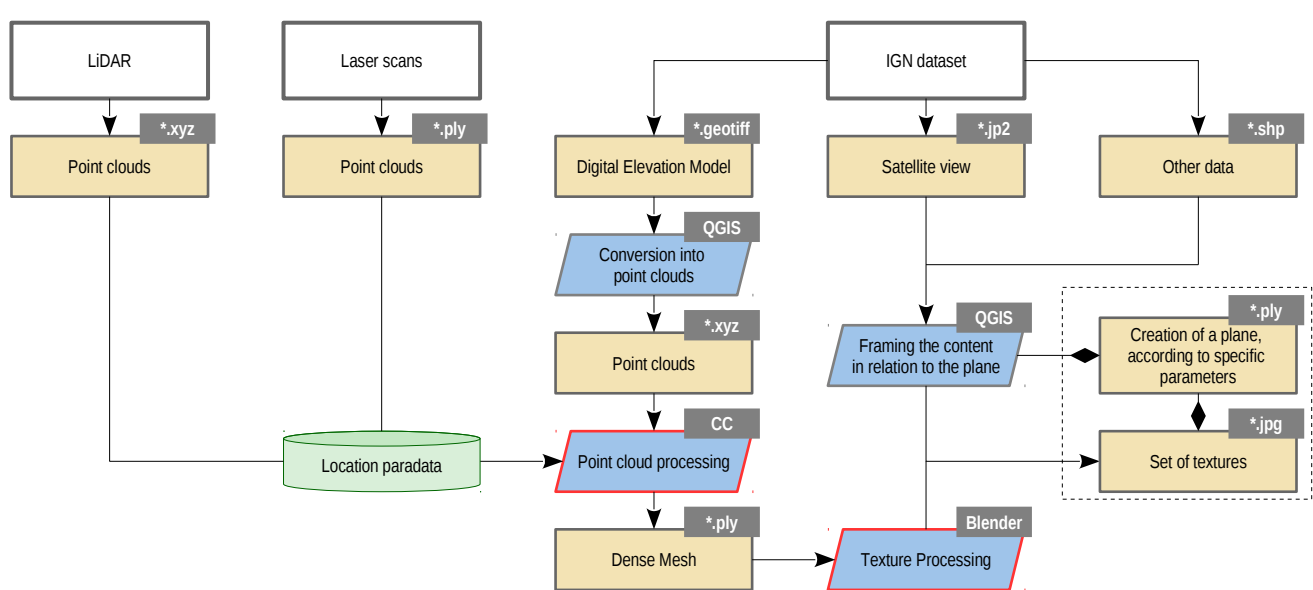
LiDAR

Laser scans

IGN dataset

*.xyz

Point clouds

*.ply

Point clouds

*.geotiff

Digital Elevation Model

*.jp2

Satellite view

*.shp

Other data

QGIS

Conversion into point clouds

*.xyz

Point clouds

QGIS

Framing the content in relation to the plane

*.ply

Creation of a plane, according to specific parameters

*.jpg

Set of textures

Location paradata

CC

Point cloud processing

*.ply

Dense Mesh

Blender

Texture Processing